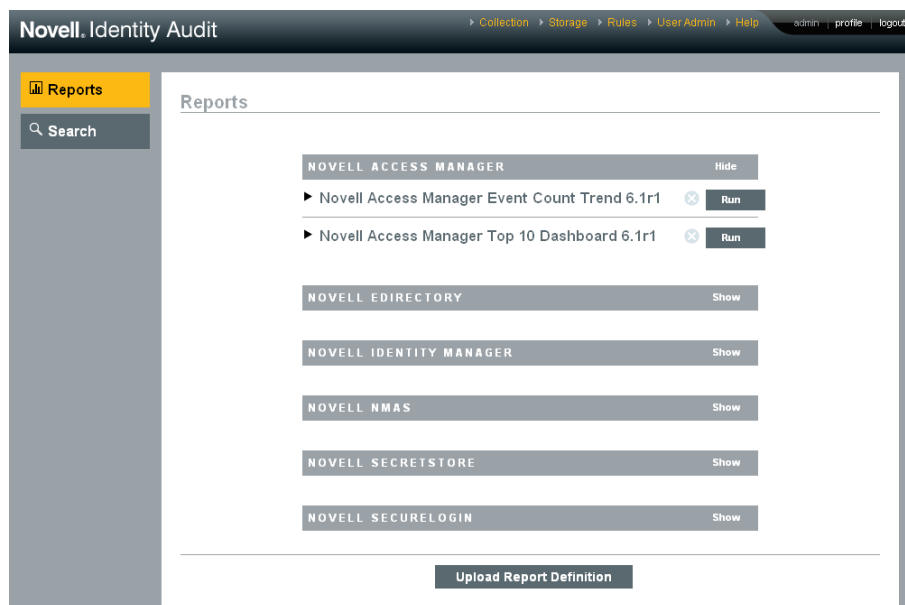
Novell. Identity Audit

▸ Collection ▸ Storage ▸ Rules ▸ User Admin ▸ Help

admin | profile | logout

Reports

Search

Reports

NOVELL ACCESS MANAGER Hide

▶ Novell Access Manager Event Count Trend 6.1r1 Run

▶ Novell Access Manager Top 10 Dashboard 6.1r1 Run

NOVELL EDIRECTORY Show

NOVELL IDENTITY MANAGER Show

NOVELL NMAS Show

NOVELL SECRETSTORE Show

NOVELL SECURELOGIN Show

Upload Report Definition